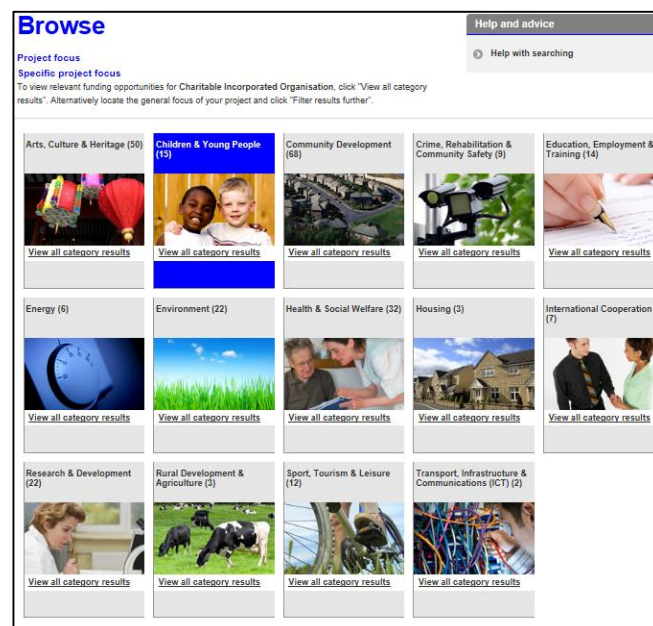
Browse

Project focus

Specific project focus

To view relevant funding opportunities for Charitable Incorporated Organisation, click "View all category results". Alternatively locate the general focus of your project and click "Filter results further".

Help and advice

Help with searching

Arts, Culture & Heritage (50)

View all category results

Children & Young People (15)

View all category results

Community Development (68)

View all category results

Crime, Rehabilitation & Community Safety (9)

View all category results

Education, Employment & Training (14)

View all category results

Energy (6)

View all category results

Environment (22)

View all category results

Health & Social Welfare (32)

View all category results

Housing (3)

View all category results

International Cooperation (7)

View all category results

Research & Development (22)

View all category results

Rural Development & Agriculture (3)

View all category results

Sport, Tourism & Leisure (12)

View all category results

Transport, Infrastructure & Communications (ICT) (2)

View all category results